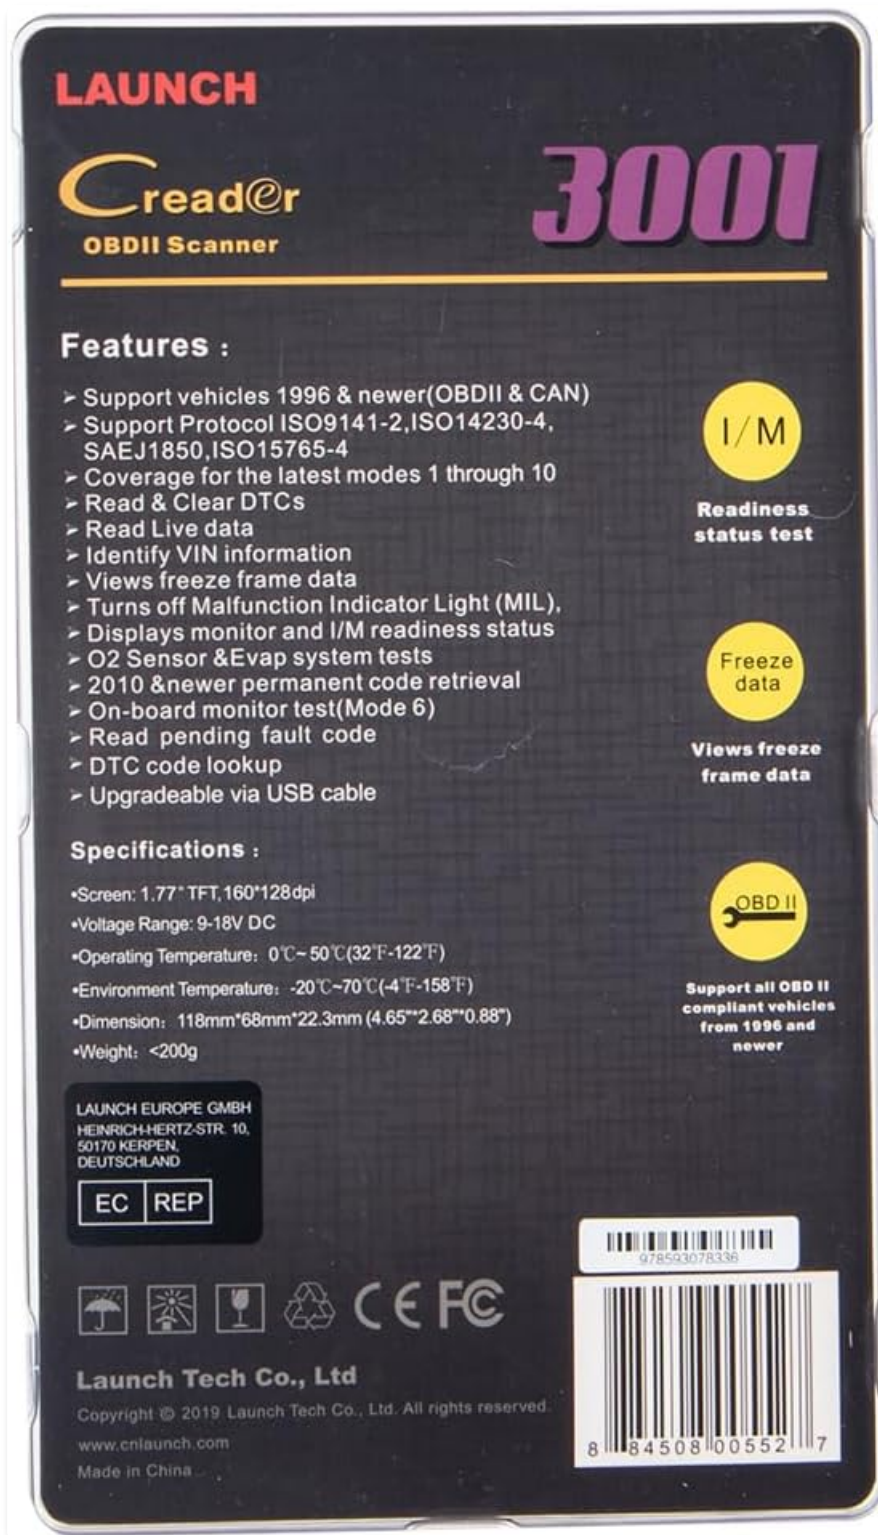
LAUNCH

Creader
OBDII Scanner

3001

Features :

➢ Support vehicles 1996 & newer(OBDII & CAN)
➢ Support Protocol ISO9141-2,ISO14230-4, SAEJ1850,ISO15765-4
➢ Coverage for the latest modes 1 through 10
➢ Read & Clear DTCs
➢ Read Live data
➢ Identify VIN information
➢ Views freeze frame data
➢ Turns off Malfunction Indicator Light (MIL),
➢ Displays monitor and I/M readiness status
➢ O2 Sensor &Evap system tests
➢ 2010 &newer permanent code retrieval
➢ On-board monitor test(Mode 6)
➢ Read pending fault code
➢ DTC code lookup
➢ Upgradeable via USB cable

I/M
Readiness status test

Freeze data
Views freeze frame data

OBD II
Support all OBD II compliant vehicles from 1996 and newer

Specifications :

•Screen: 1.77" TFT, 160*128dpi
•Voltage Range: 9-18V DC
•Operating Temperature: 0℃~50℃(32℉-122℉)
•Environment Temperature: -20℃~70℃(-4℉-158℉)
•Dimension: 118mm*68mm*22.3mm (4.65"*2.68"*0.88")
•Weight: <200g

LAUNCH EUROPE GMBH
HEINRICH-HERTZ-STR. 10,
50170 KERPEN,
DEUTSCHLAND

EC REP

9785930783336

CE FC

8 84508 00552 7

Launch Tech Co., Ltd
Copyright © 2019 Launch Tech Co., Ltd. All rights reserved.
www.cnlaunch.com
Made in China